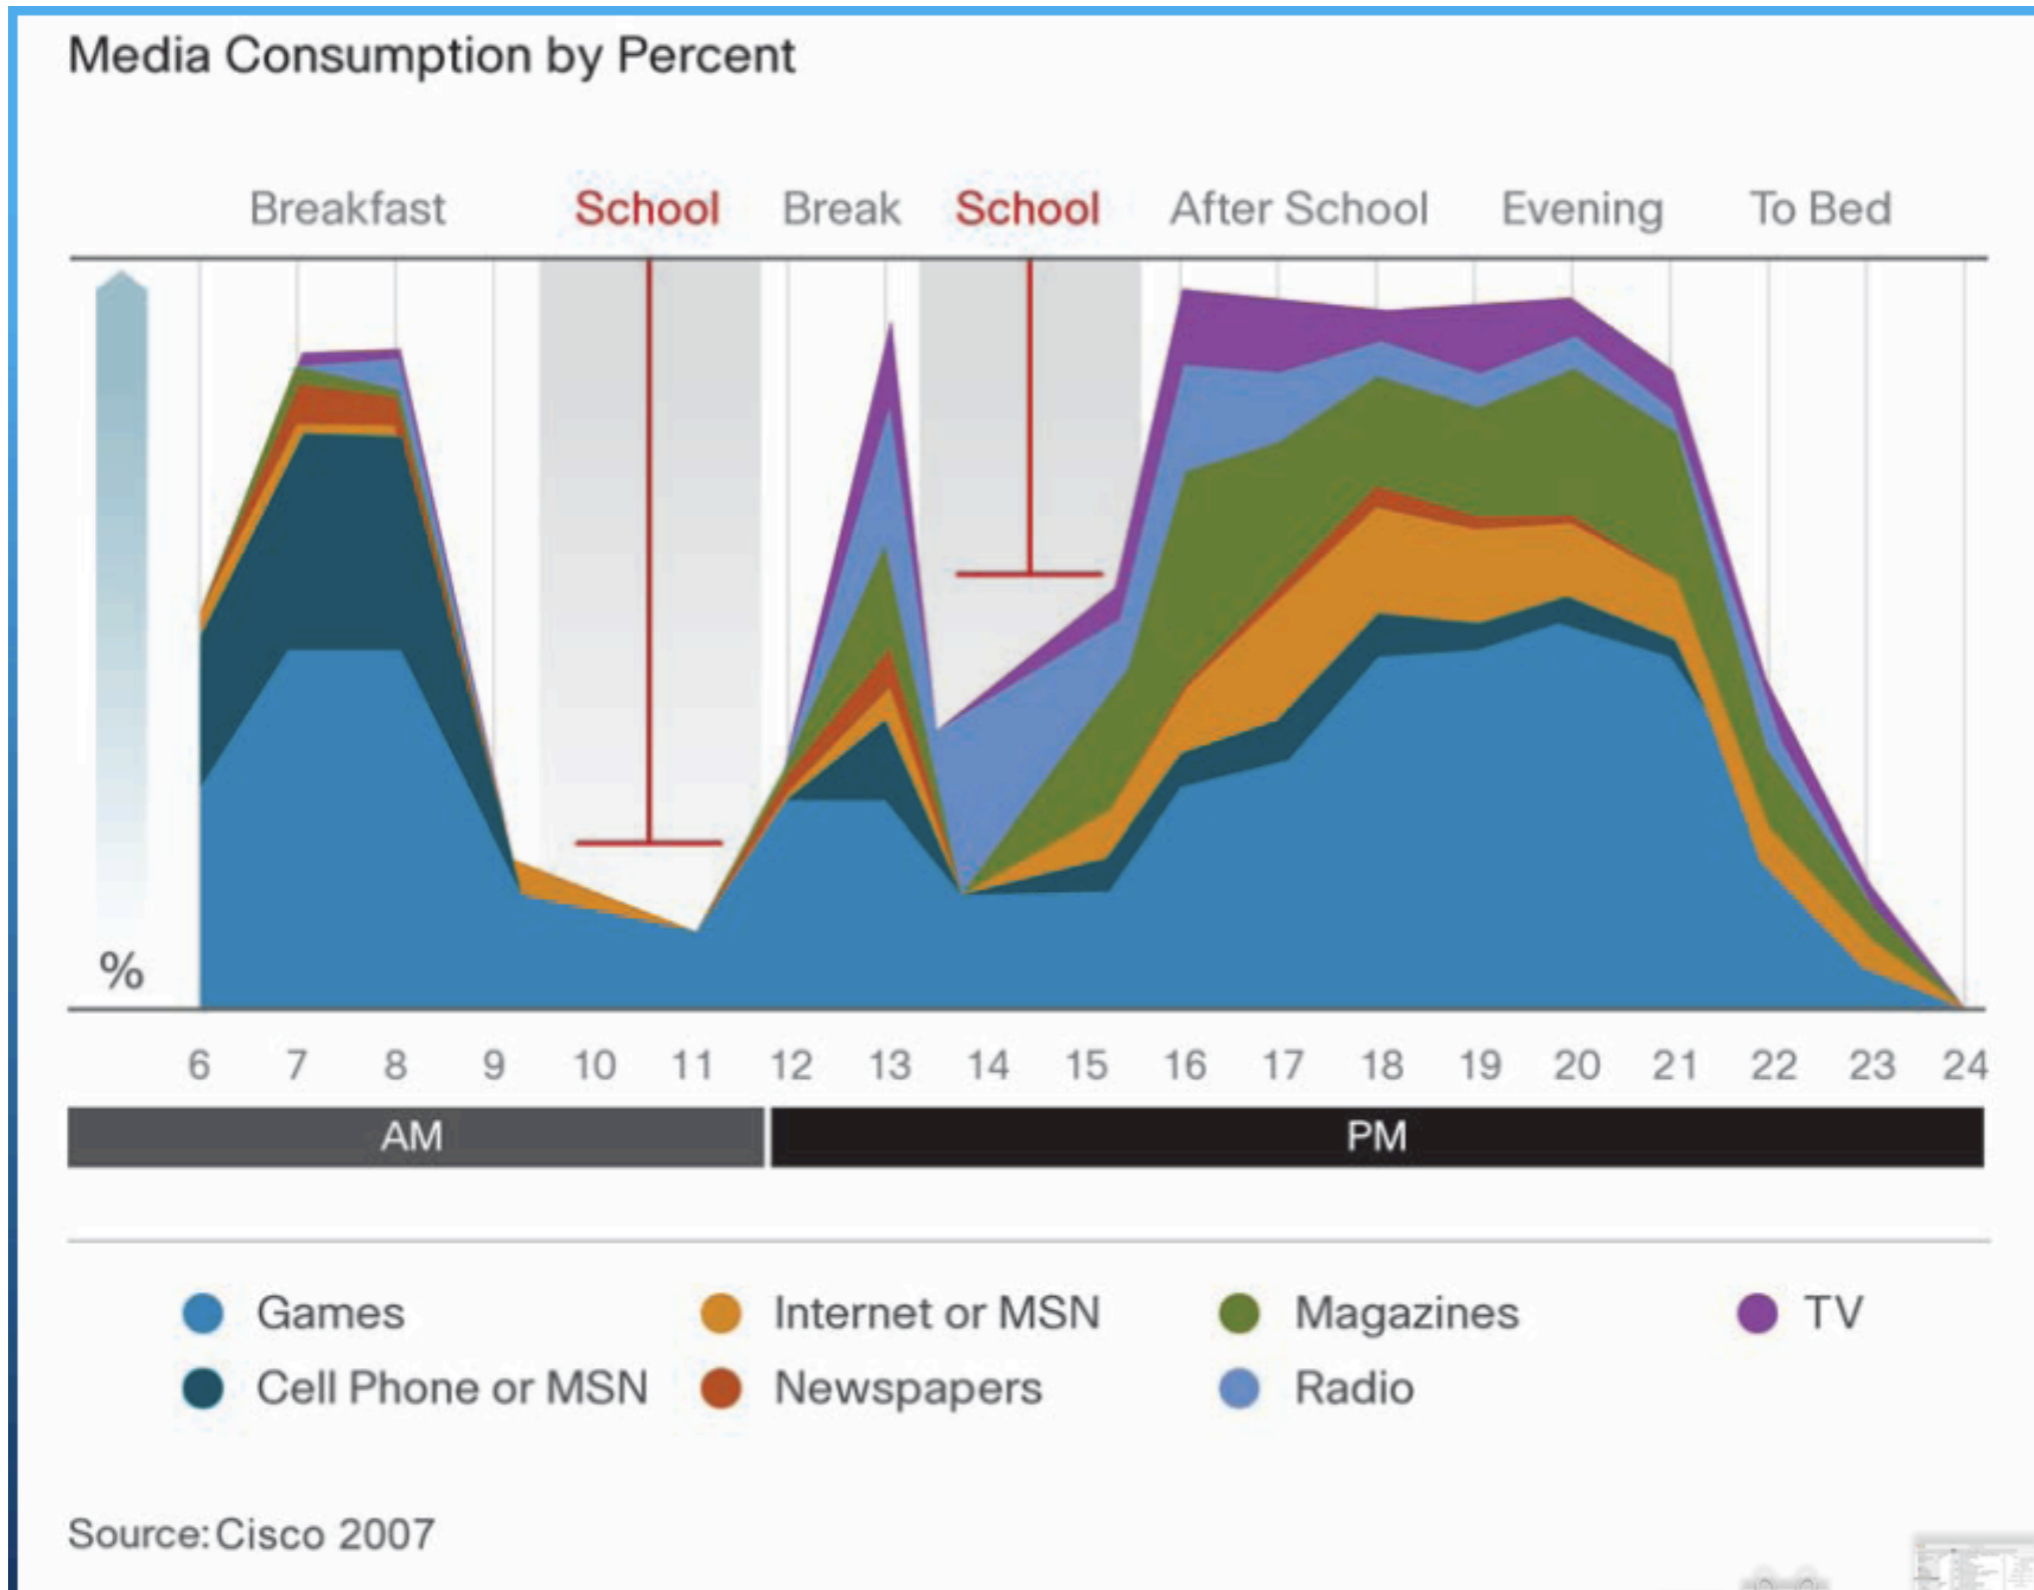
Media Consumption by Percent

Breakfast School Break School After School Evening To Bed

%

6 7 8 9 10 11 12 13 14 15 16 17 18 19 20 21 22 23 24

AM PM

Games
Cell Phone or MSN
Internet or MSN
Newspapers
Magazines
Radio
TV

Source: Cisco 2007